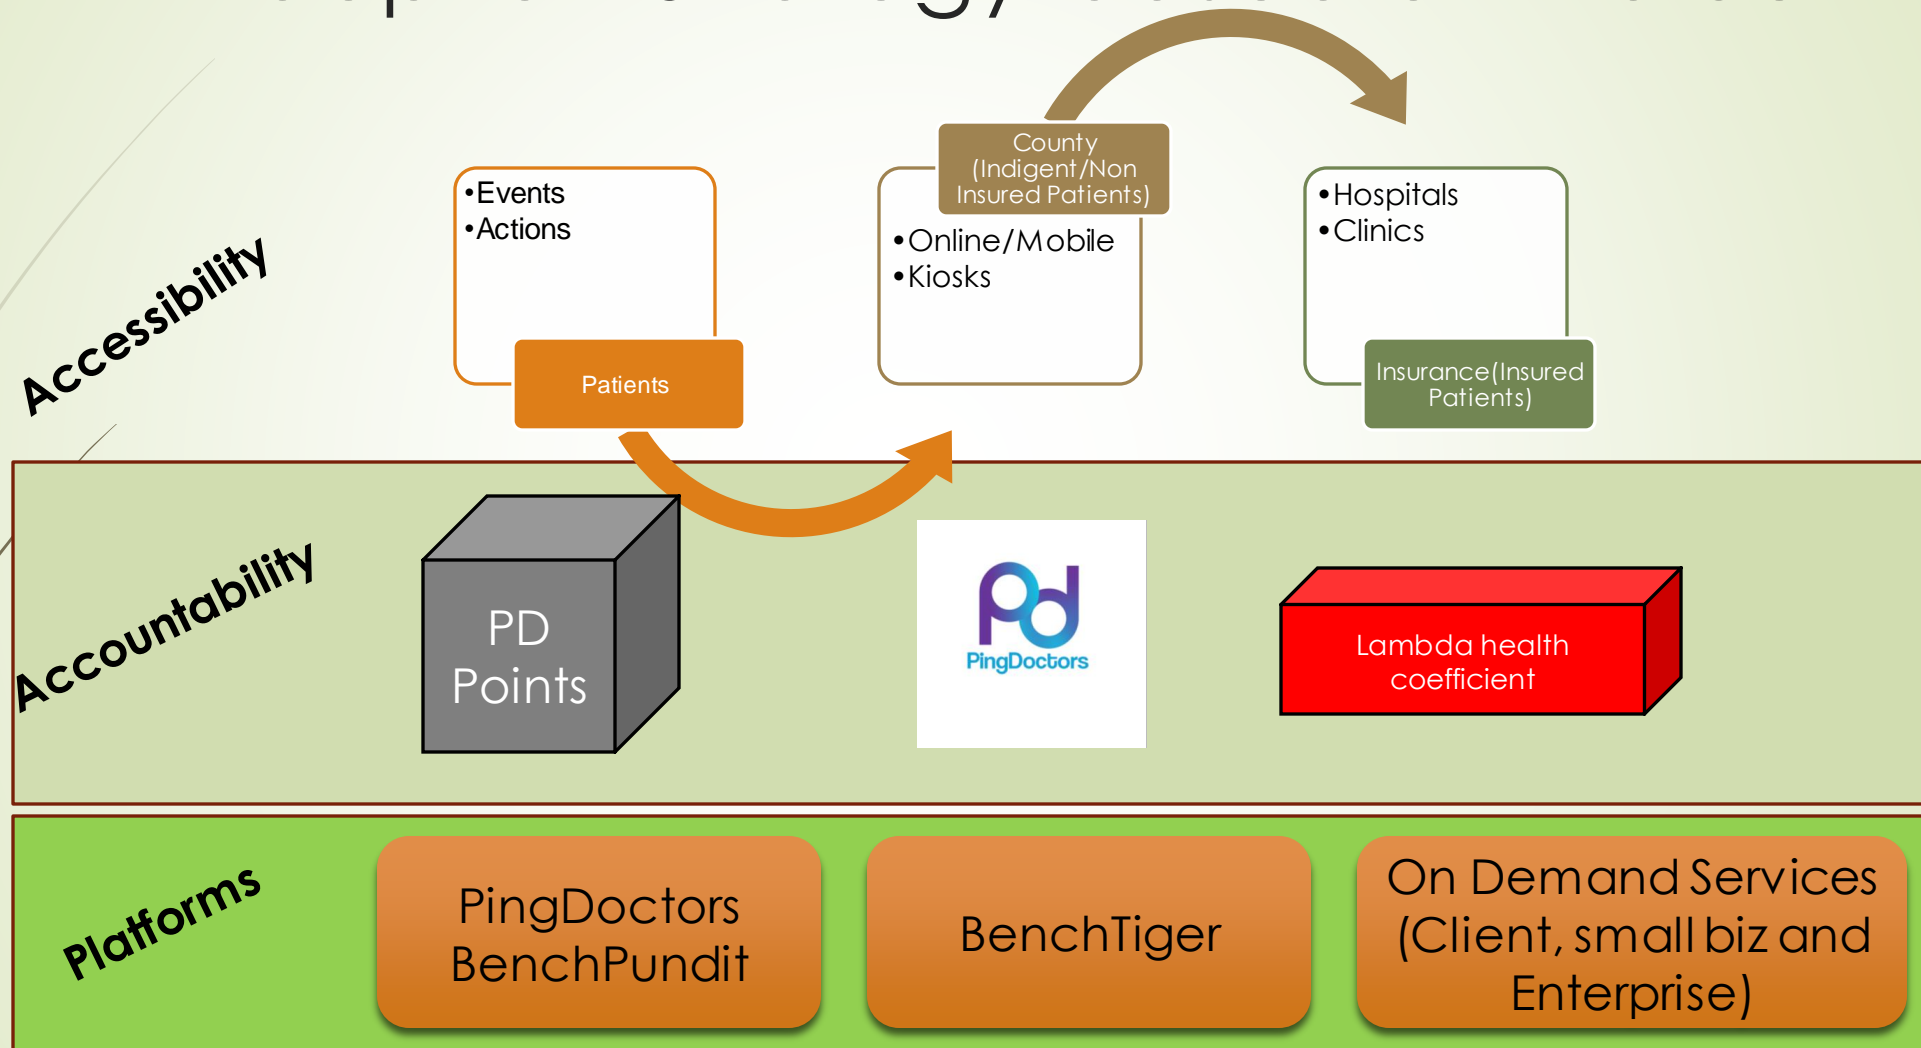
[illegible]

Accessibility

•Events
•Actions

Patients

County (Indigent/Non Insured Patients)

•Online/Mobile
•Kiosks

•Hospitals
•Clinics

Insurance(Insured Patients)

Accountability

PD Points

Pd
PingDoctors

Lambda health coefficient

Platforms

PingDoctors BenchPundit

BenchTiger

On Demand Services (Client, small biz and Enterprise)